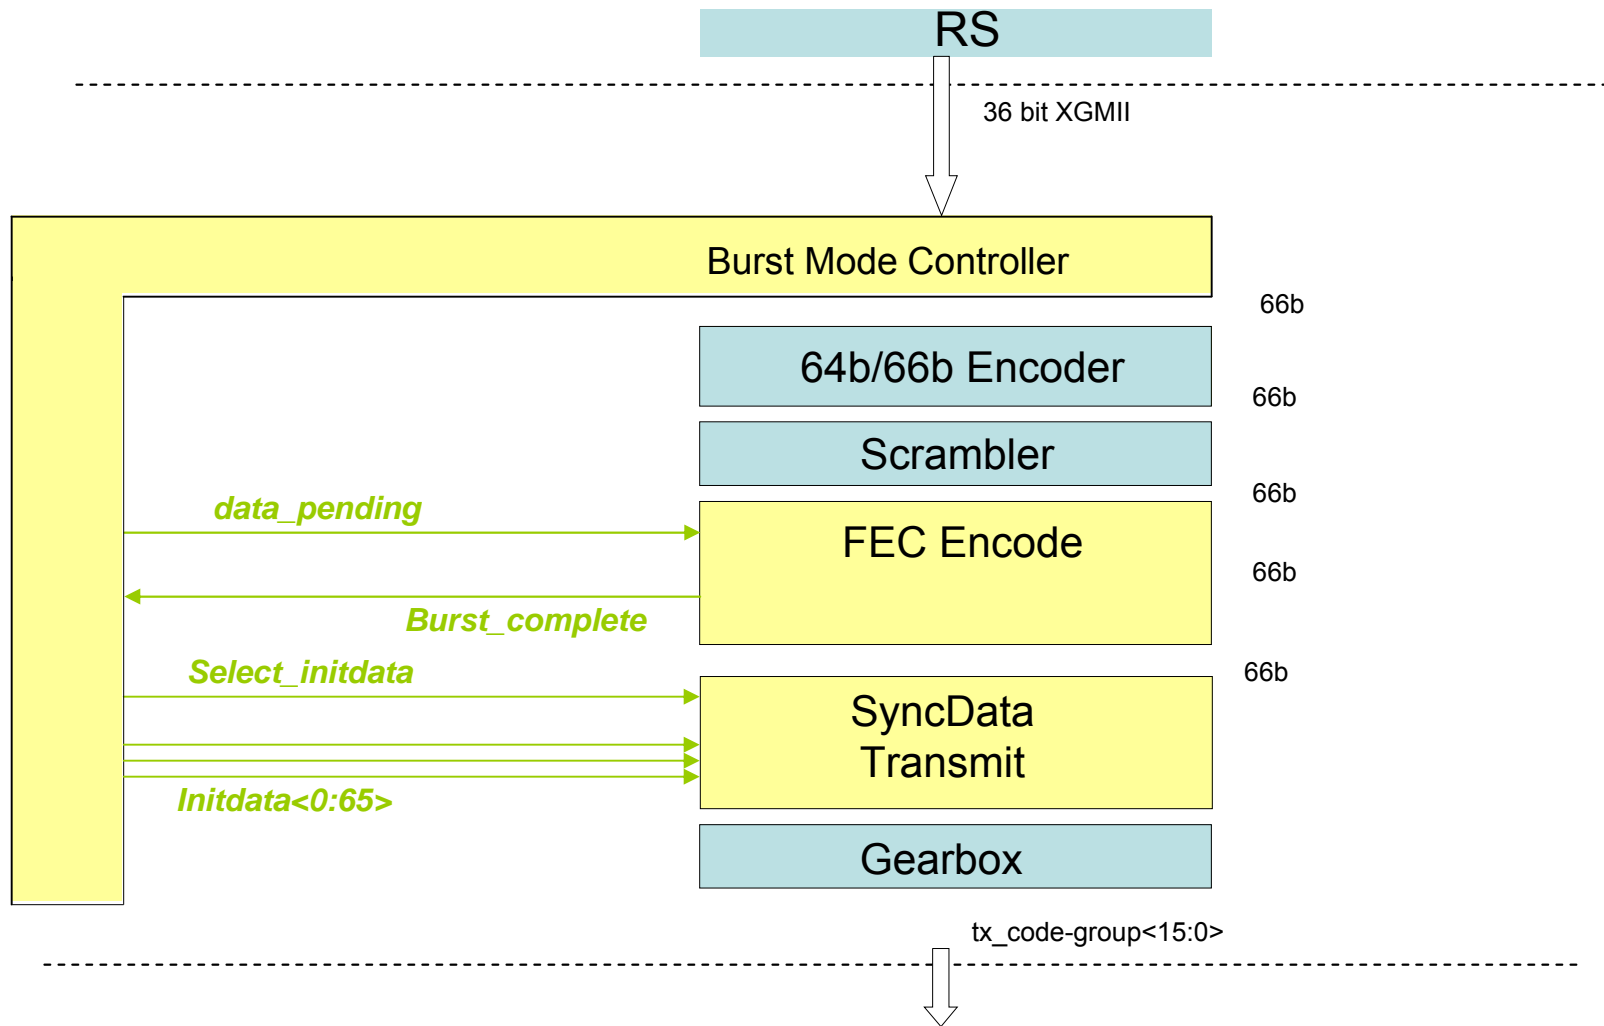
RS

36 bit XGMII

Burst Mode Controller

66b

64b/66b Encoder

66b

Scrambler

66b

data_pending

FEC Encode

66b

Burst_complete

Select_initdata

66b

SyncData Transmit

Initdata<0:65>

Gearbox

tx_code-group<15:0>